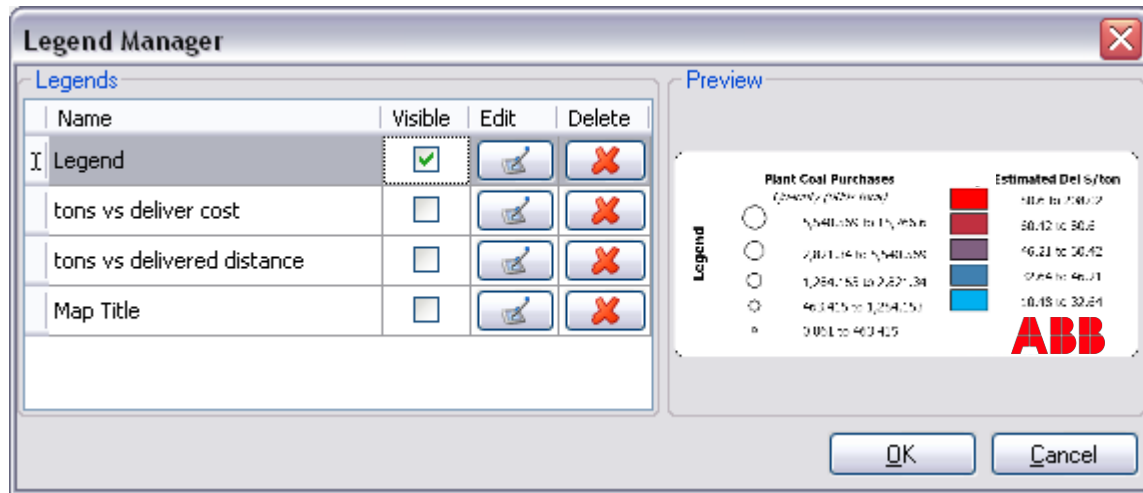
Legend Manager

Legends

| Name | Visible | Edit | Delete |
|---|---|---|---|
| Legend | | | |
| tons vs deliver cost | | | |
| tons vs delivered distance | | | |
| Map Title | | | |

Preview

Legend

Plant Coal Purchases
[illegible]

5,540,536 to 15,765,6
2,821,34 to 5,540,536
1,254,153 to 2,821,34
463,405 to 1,254,153
0.061 to 463,405

Estimated Del $/ton
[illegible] to 290.72
50.42 to 90.5
46.21 to 50.42
32.64 to 46.21
10.18 to 32.64

ABB

OK
Cancel